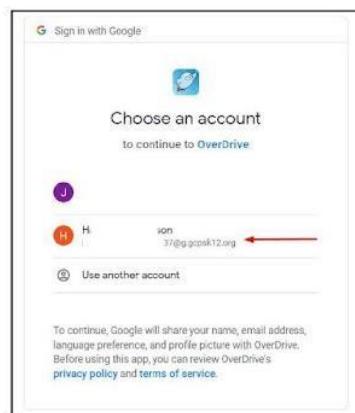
G Sign in with Google

Choose an account

to continue to OverDrive

J

H H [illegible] son
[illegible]37@g.gcpsk12.org

Use another account

To continue, Google will share your name, email address, language preference, and profile picture with OverDrive. Before using this app, you can review OverDrive's privacy policy and terms of service.